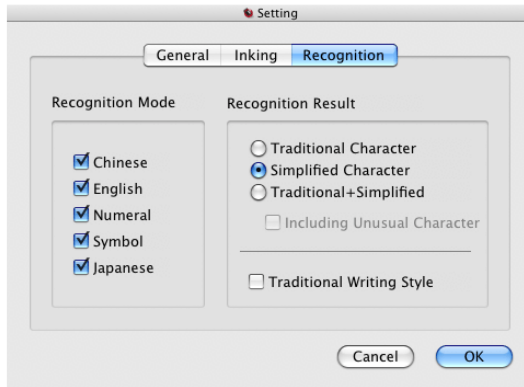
Setting

General | Inking | Recognition

Recognition Mode

Chinese
English
Numeral
Symbol
Japanese

Recognition Result

Traditional Character
Simplified Character
Traditional+Simplified
Including Unusual Character

Traditional Writing Style

Cancel
OK